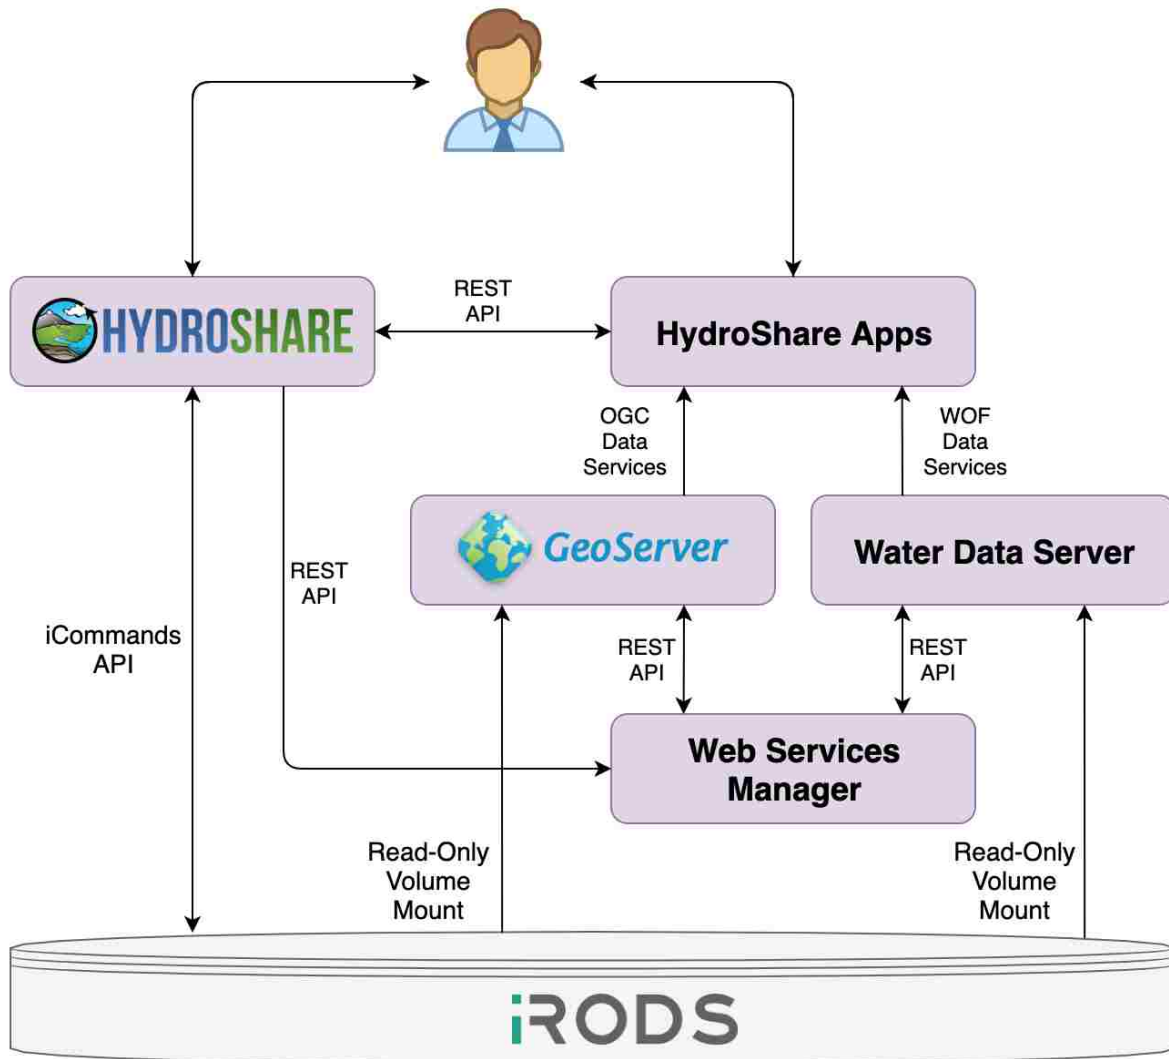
HYDROSHARE

REST API

HydroShare Apps

OGC Data Services

WOF Data Services

GeoServer

Water Data Server

REST API

iCommands API

REST API

REST API

Web Services Manager

Read-Only Volume Mount

Read-Only Volume Mount

iRODS